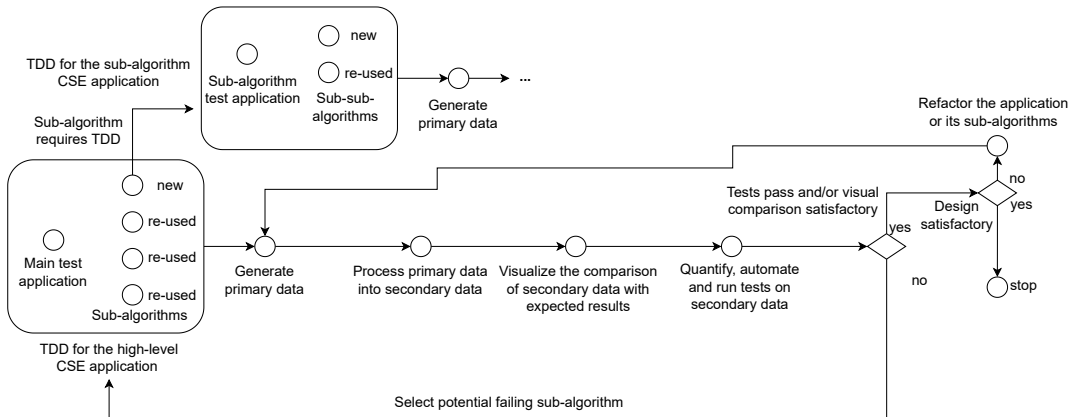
TDD for the sub-algorithm CSE application

Sub-algorithm test application

new

re-used

Sub-sub-algorithms

Generate primary data

...

Sub-algorithm requires TDD

Refactor the application or its sub-algorithms

no

Tests pass and/or visual comparison satisfactory

Design satisfactory

yes

new

re-used

Main test application

re-used

re-used

Sub-algorithms

Generate primary data

Process primary data into secondary data

Visualize the comparison of secondary data with expected results

Quantify, automate and run tests on secondary data

yes

no

stop

TDD for the high-level CSE application

Select potential failing sub-algorithm